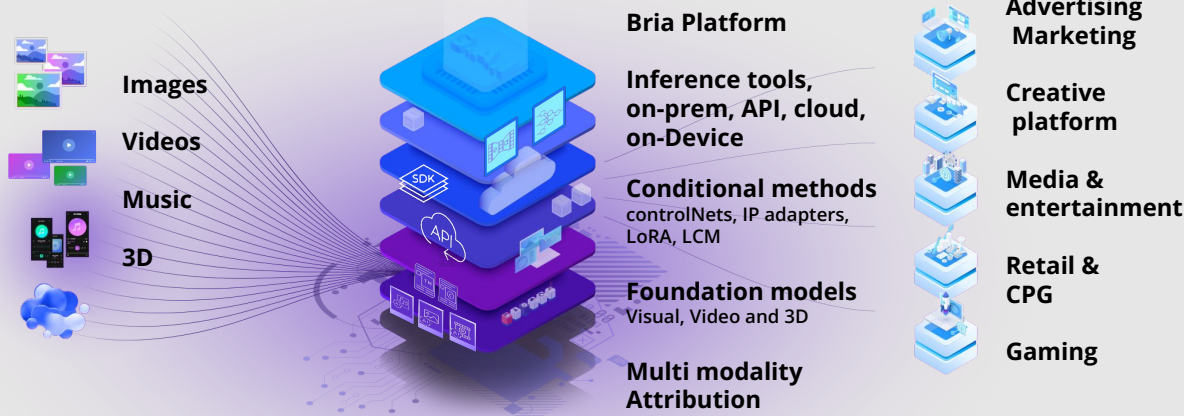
Images

Videos

Music

3D

SDK

API

Bria Platform

Inference tools, on-prem, API, cloud, on-Device

Conditional methods
controlNets, IP adapters, LoRA, LCM

Foundation models
Visual, Video and 3D

Multi modality Attribution

Advertising Marketing

Creative platform

Media & entertainment

Retail & CPG

Gaming